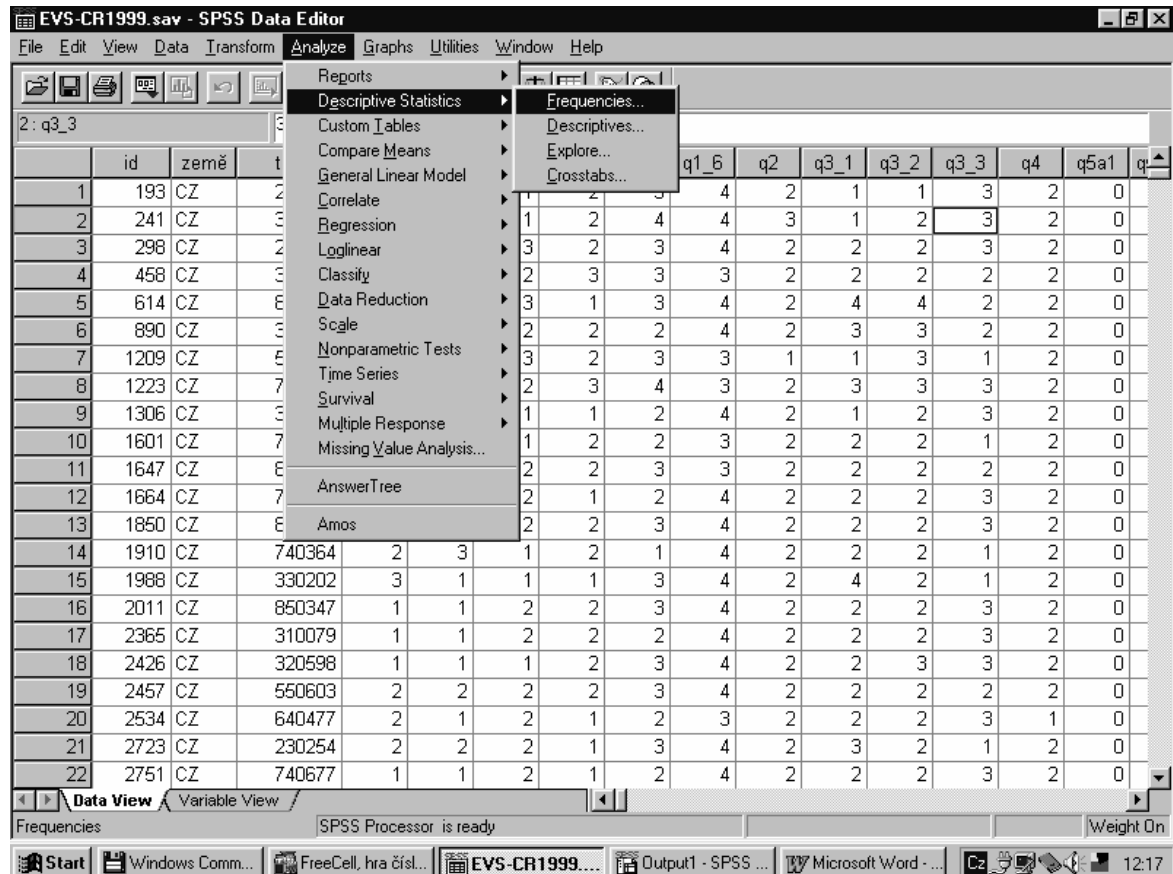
EVS-CR1999.sav - SPSS Data Editor

File Edit View Data Transform Analyze Graphs Utilities Window Help

Reports
Descriptive Statistics
Custom Tables
Compare Means
General Linear Model
Correlate
Regression
Loglinear
Classify
Data Reduction
Scale
Nonparametric Tests
Time Series
Survival
Multiple Response
Missing Value Analysis...
AnswerTree
Amos

Frequencies...
Descriptives...
Explore...
Crosstabs...

2 : q3_3 3

| | id | země | t | | | | | q1_6 | q2 | q3_1 | q3_2 | q3_3 | q4 | q5a1 |
|---|---|---|---|---|---|---|---|---|---|---|---|---|---|---|
| 1 | 193 | CZ | 2 | | | | | 4 | 2 | 1 | 1 | 3 | 2 | 0 |
| 2 | 241 | CZ | 3 | | | 1 | 2 | 4 | 3 | 1 | 2 | 3 | 2 | 0 |
| 3 | 298 | CZ | 2 | | | 3 | 2 | 3 | 4 | 2 | 2 | 3 | 2 | 0 |
| 4 | 458 | CZ | 3 | | | 2 | 3 | 3 | 3 | 2 | 2 | 2 | 2 | 0 |
| 5 | 614 | CZ | 6 | | | 3 | 1 | 3 | 4 | 2 | 4 | 4 | 2 | 2 | 0 |
| 6 | 890 | CZ | 3 | | | 2 | 2 | 2 | 4 | 2 | 3 | 3 | 2 | 2 | 0 |
| 7 | 1209 | CZ | 5 | | | 3 | 2 | 3 | 3 | 1 | 1 | 3 | 1 | 2 | 0 |
| 8 | 1223 | CZ | 7 | | | 2 | 3 | 4 | 3 | 2 | 3 | 3 | 3 | 2 | 0 |
| 9 | 1306 | CZ | 3 | | | 1 | 1 | 2 | 4 | 2 | 1 | 2 | 3 | 2 | 0 |
| 10 | 1601 | CZ | 7 | | | 1 | 2 | 2 | 3 | 2 | 2 | 2 | 1 | 2 | 0 |
| 11 | 1647 | CZ | 6 | | | 2 | 2 | 3 | 3 | 2 | 2 | 2 | 2 | 2 | 0 |
| 12 | 1664 | CZ | 7 | | | 2 | 1 | 2 | 4 | 2 | 2 | 2 | 3 | 2 | 0 |
| 13 | 1850 | CZ | 6 | | | 2 | 2 | 3 | 4 | 2 | 2 | 2 | 3 | 2 | 0 |
| 14 | 1910 | CZ | 740364 | 2 | 3 | 1 | 2 | 1 | 4 | 2 | 2 | 2 | 1 | 2 | 0 |
| 15 | 1988 | CZ | 330202 | 3 | 1 | 1 | 1 | 3 | 4 | 2 | 4 | 2 | 1 | 2 | 0 |
| 16 | 2011 | CZ | 850347 | 1 | 1 | 2 | 2 | 3 | 4 | 2 | 2 | 2 | 3 | 2 | 0 |
| 17 | 2365 | CZ | 310079 | 1 | 1 | 2 | 2 | 2 | 4 | 2 | 2 | 2 | 3 | 2 | 0 |
| 18 | 2426 | CZ | 320598 | 1 | 1 | 1 | 2 | 3 | 4 | 2 | 2 | 3 | 3 | 2 | 0 |
| 19 | 2457 | CZ | 550603 | 2 | 2 | 2 | 2 | 3 | 4 | 2 | 2 | 2 | 2 | 2 | 0 |
| 20 | 2534 | CZ | 640477 | 2 | 1 | 2 | 1 | 2 | 3 | 2 | 2 | 2 | 3 | 1 | 0 |
| 21 | 2723 | CZ | 230254 | 2 | 2 | 2 | 1 | 3 | 4 | 2 | 3 | 2 | 1 | 2 | 0 |
| 22 | 2751 | CZ | 740677 | 1 | 1 | 2 | 1 | 2 | 4 | 2 | 2 | 2 | 3 | 2 | 0 |

Data View / Variable View

Frequencies | SPSS Processor is ready | Weight On

Start | Windows Comm... | FreeCell, hra čísl... | EVS-CR1999.... | Output1 - SPSS ... | Microsoft Word - ... | 12:17